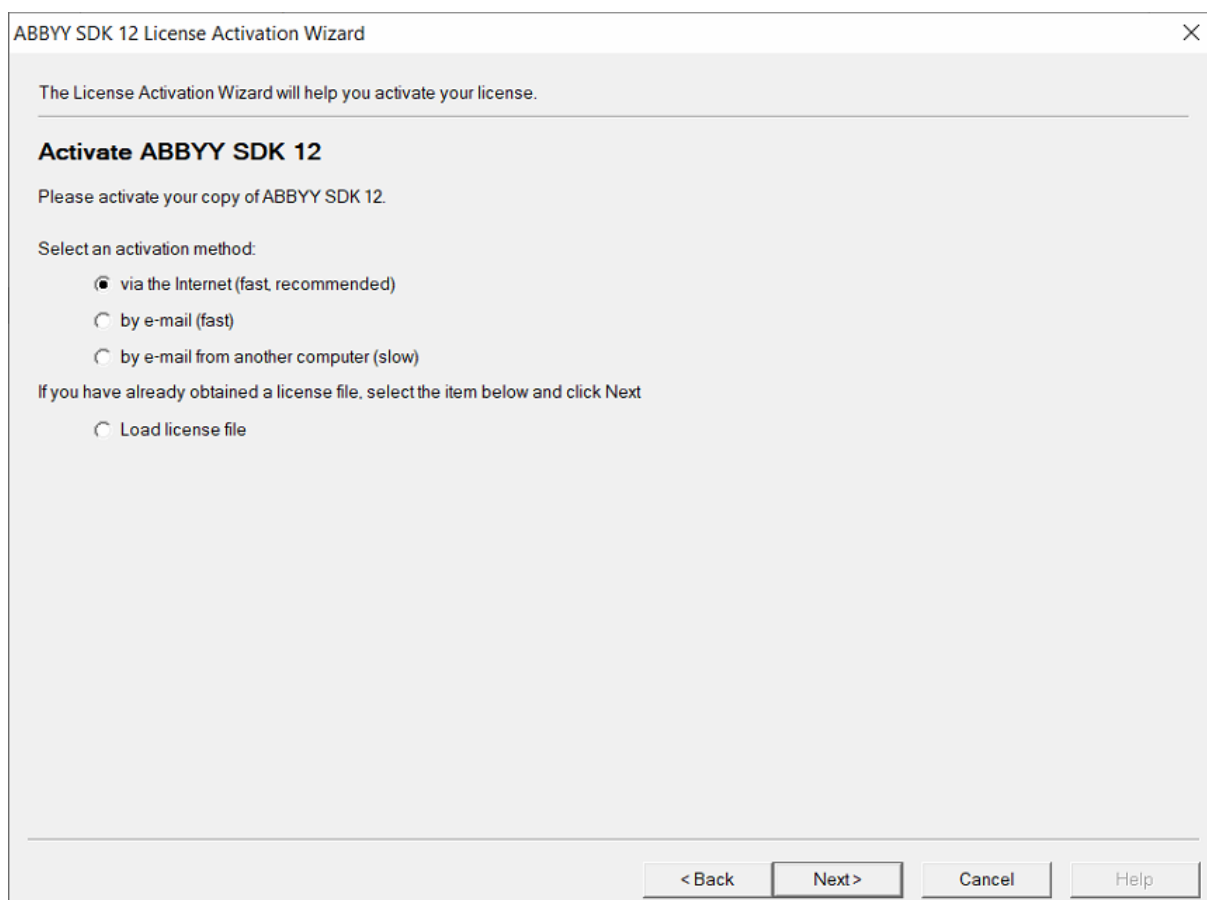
ABBYY SDK 12 License Activation Wizard

The License Activation Wizard will help you activate your license.

Activate ABBYY SDK 12

Please activate your copy of ABBYY SDK 12.

Select an activation method:

via the Internet (fast, recommended)

by e-mail (fast)

by e-mail from another computer (slow)

If you have already obtained a license file, select the item below and click Next

Load license file

< Back

Next >

Cancel

Help